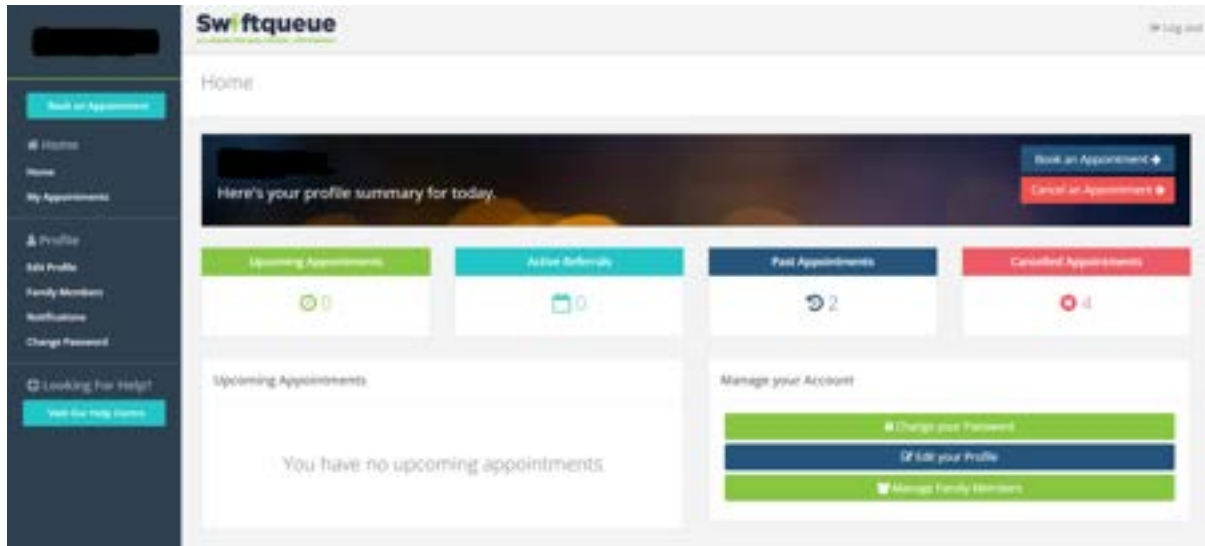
Swiftqueue

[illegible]

Log out

Book an Appointment

Home

Home

My Appointments

Profile

Edit Profile

Family Members

Notifications

Change Password

Looking For Help?

Visit Our Help Centre

Home

Here's your profile summary for today.

Book an Appointment

Cancel an Appointment

Upcoming Appointments

0

Active Referrals

0

Past Appointments

2

Cancelled Appointments

4

Upcoming Appointments

You have no upcoming appointments

Manage your Account

Change your Password

Edit your Profile

Manage Family Members